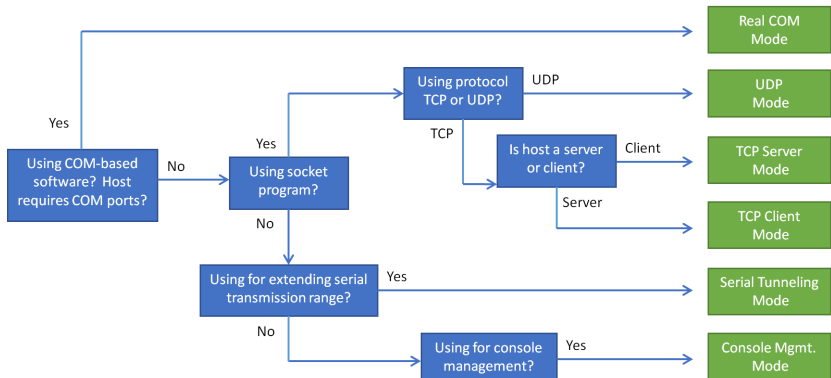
Real COM Mode

Yes

Using COM-based software? Host requires COM ports?

No

Yes

Using socket program?

Using protocol TCP or UDP?

UDP

UDP Mode

TCP

Is host a server or client?

Client

TCP Server Mode

Server

TCP Client Mode

No

Using for extending serial transmission range?

Yes

Serial Tunneling Mode

No

Using for console management?

Yes

Console Mgmt. Mode